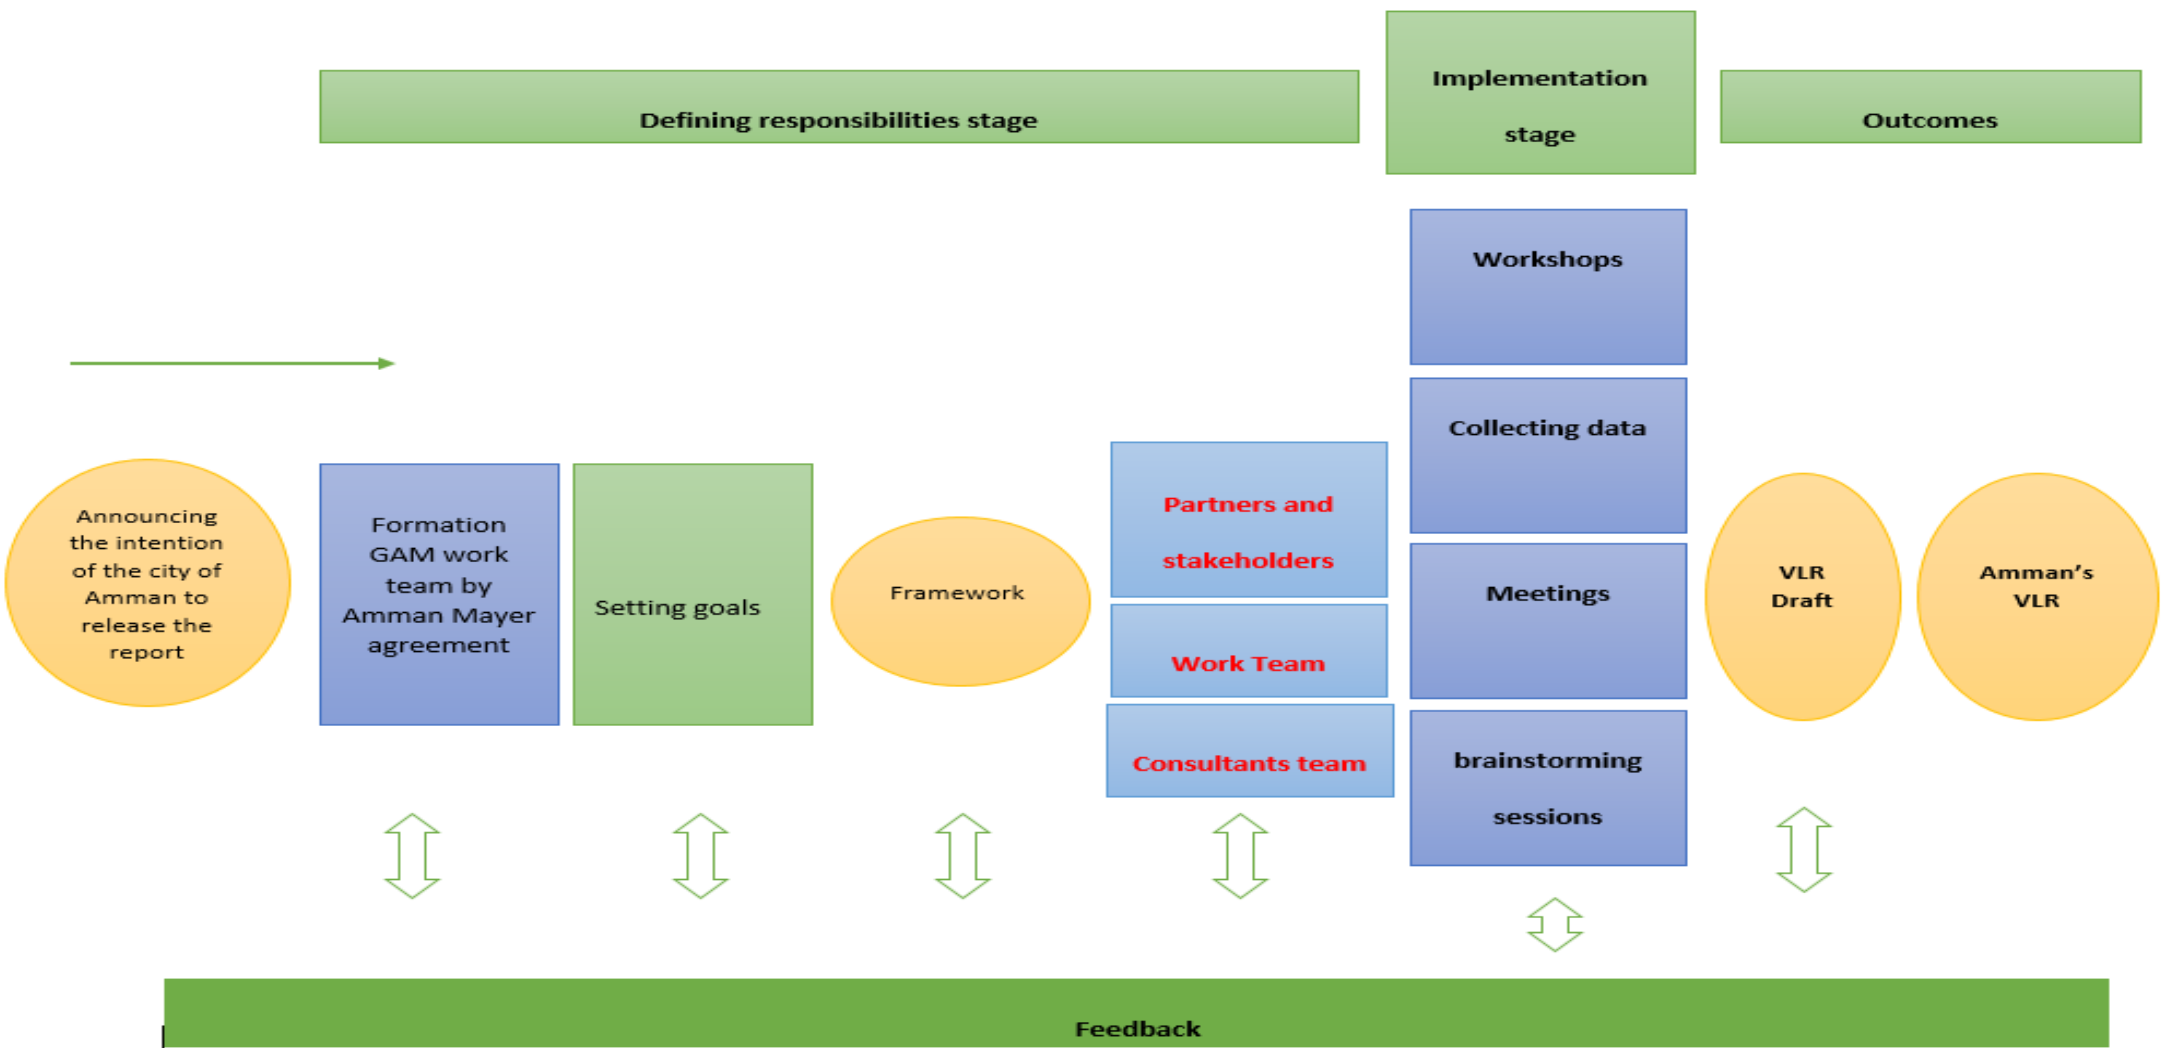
Defining responsibilities stage

Implementation stage

Outcomes

Workshops

Collecting data

Meetings

brainstorming sessions

Announcing the intention of the city of Amman to release the report

Formation GAM work team by Amman Mayer agreement

Setting goals

Framework

Partners and stakeholders

Work Team

Consultants team

VLR Draft

Amman’s VLR

Feedback